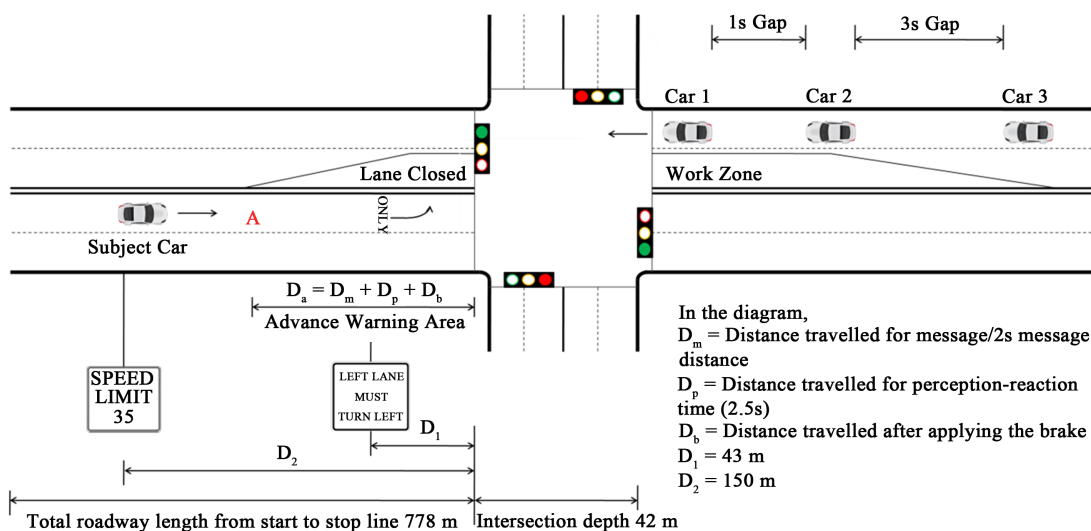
1s Gap

3s Gap

Car 1

Car 2

Car 3

Lane Closed

Work Zone

A

ONLY

Subject Car

$D_a = D_m + D_p + D_b$

Advance Warning Area

SPEED LIMIT 35

LEFT LANE MUST TURN LEFT

$D_1$

$D_2$

In the diagram,
$D_m$ = Distance travelled for message/2s message distance
$D_p$ = Distance travelled for perception-reaction time (2.5s)
$D_b$ = Distance travelled after applying the brake
$D_1$ = 43 m
$D_2$ = 150 m

Total roadway length from start to stop line 778 m

Intersection depth 42 m